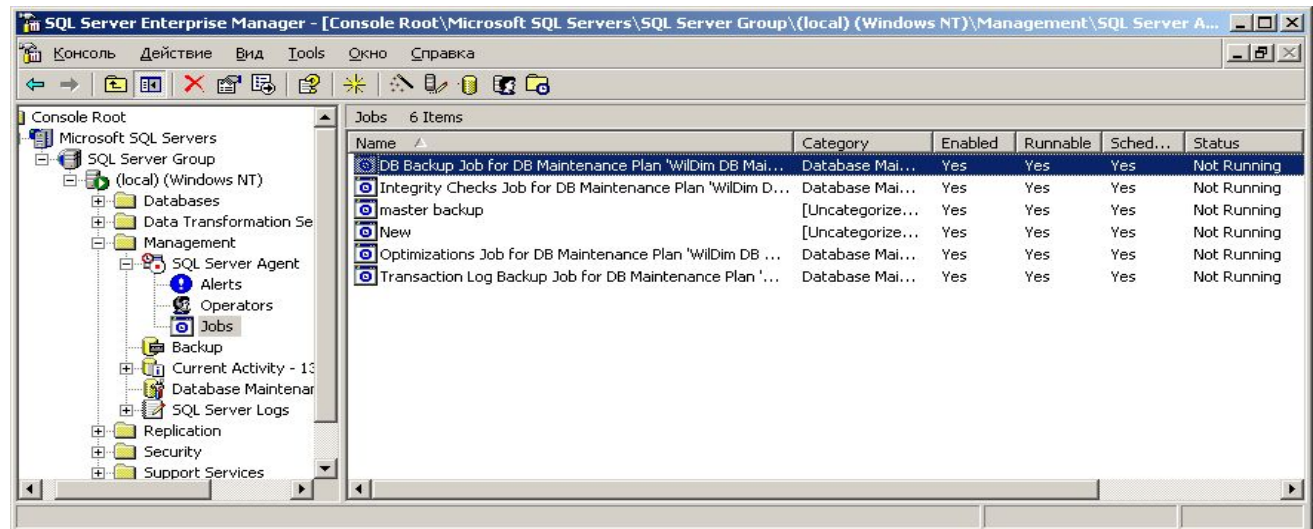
SQL Server Enterprise Manager - [Console Root\Microsoft SQL Servers\SQL Server Group\(local) (Windows NT)\Management\SQL Server A...

Консоль Действие Вид Tools Окно Справка

Console Root
Microsoft SQL Servers
SQL Server Group
(local) (Windows NT)
Databases
Data Transformation Se
Management
SQL Server Agent
Alerts
Operators
Jobs
Backup
Current Activity - 13
Database Maintenar
SQL Server Logs
Replication
Security
Support Services

Jobs 6 Items

| Name | Category | Enabled | Runnable | Sched... | Status |
|---|---|---|---|---|---|
| DB Backup Job for DB Maintenance Plan 'WilDim DB Mai... | Database Mai... | Yes | Yes | Yes | Not Running |
| Integrity Checks Job for DB Maintenance Plan 'WilDim D... | Database Mai... | Yes | Yes | Yes | Not Running |
| master backup | [Uncategorize... | Yes | Yes | Yes | Not Running |
| New | [Uncategorize... | Yes | Yes | Yes | Not Running |
| Optimizations Job for DB Maintenance Plan 'WilDim DB ... | Database Mai... | Yes | Yes | Yes | Not Running |
| Transaction Log Backup Job for DB Maintenance Plan '... | Database Mai... | Yes | Yes | Yes | Not Running |